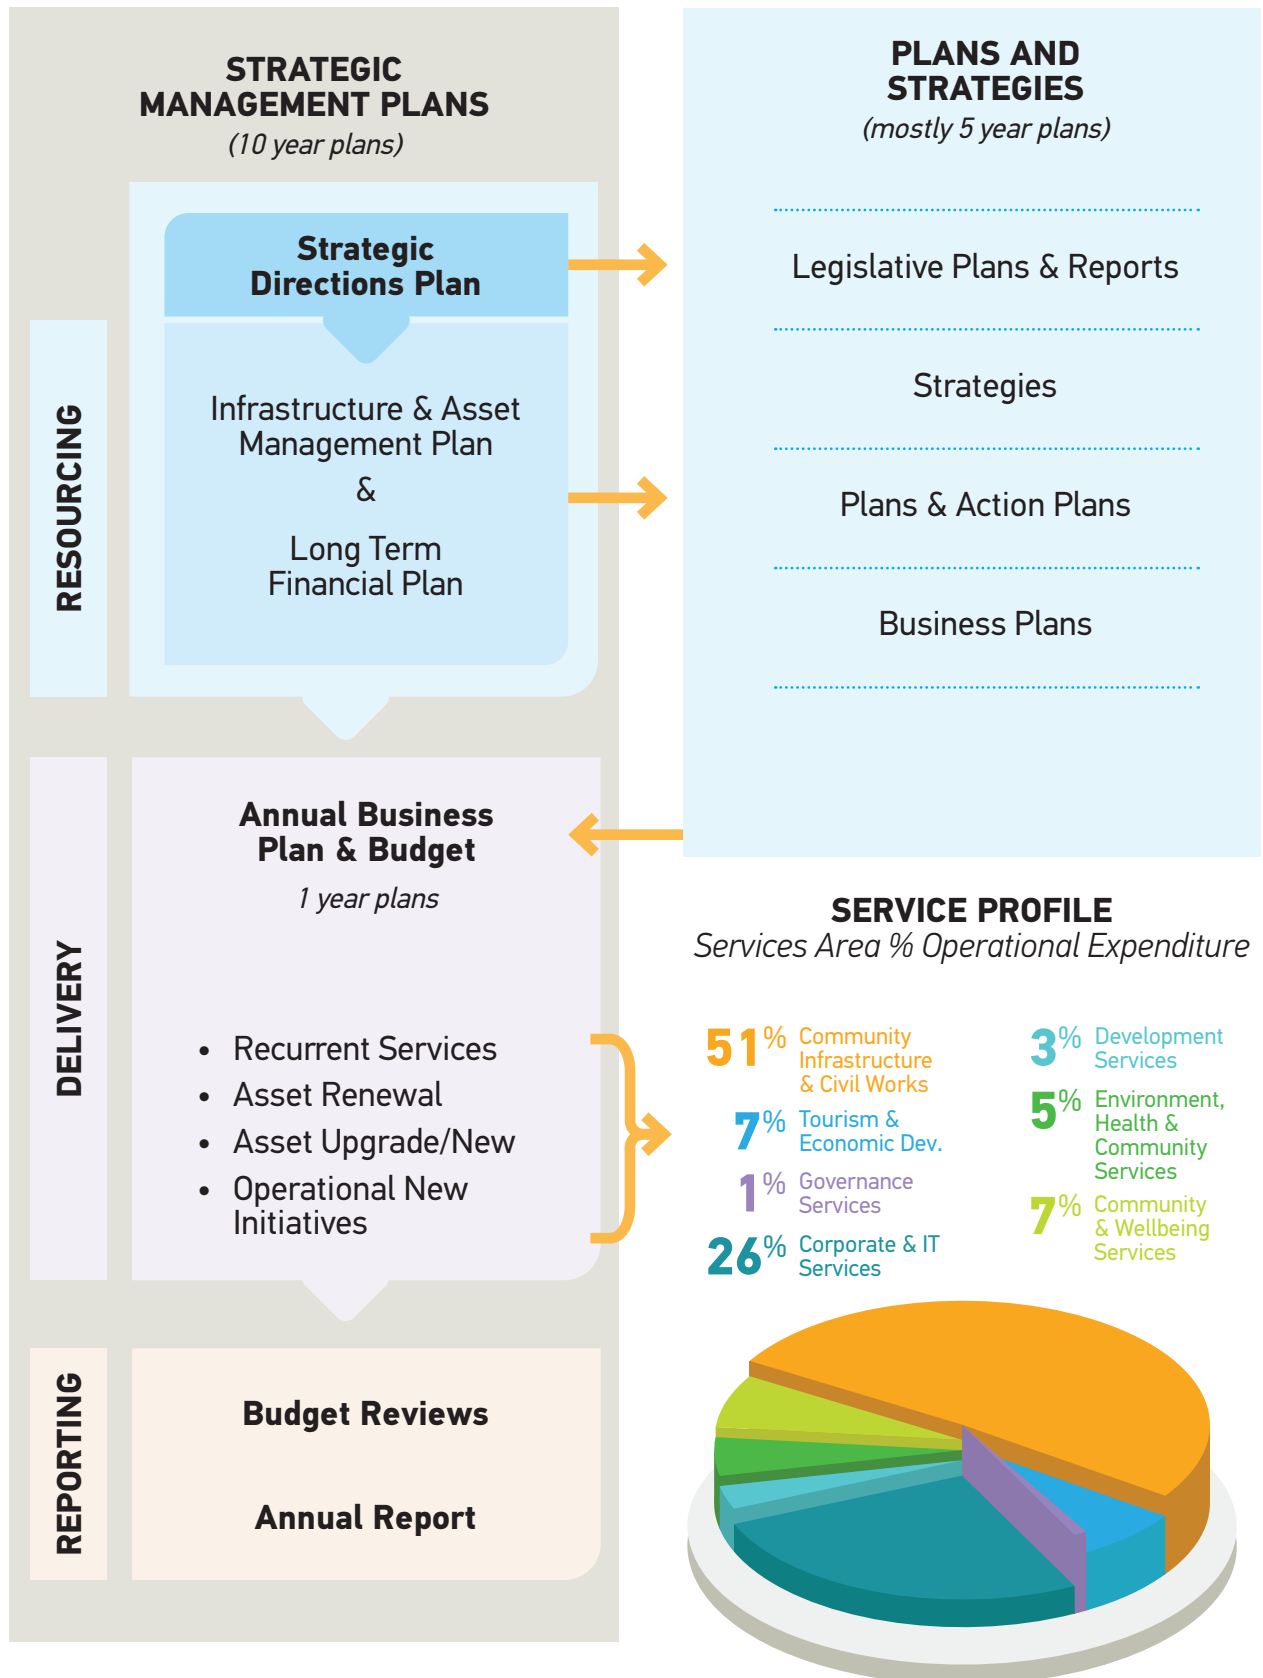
STRATEGIC MANAGEMENT PLANS
(10 year plans)

Strategic Directions Plan

Infrastructure & Asset Management Plan
&
Long Term Financial Plan

RESOURCING

PLANS AND STRATEGIES
(mostly 5 year plans)

Legislative Plans & Reports

Strategies

Plans & Action Plans

Business Plans

DELIVERY

Annual Business Plan & Budget
1 year plans

• Recurrent Services
• Asset Renewal
• Asset Upgrade/New
• Operational New Initiatives

SERVICE PROFILE
Services Area % Operational Expenditure

51% Community Infrastructure & Civil Works
7% Tourism & Economic Dev.
1% Governance Services
26% Corporate & IT Services
3% Development Services
5% Environment, Health & Community Services
7% Community & Wellbeing Services

REPORTING

Budget Reviews

Annual Report